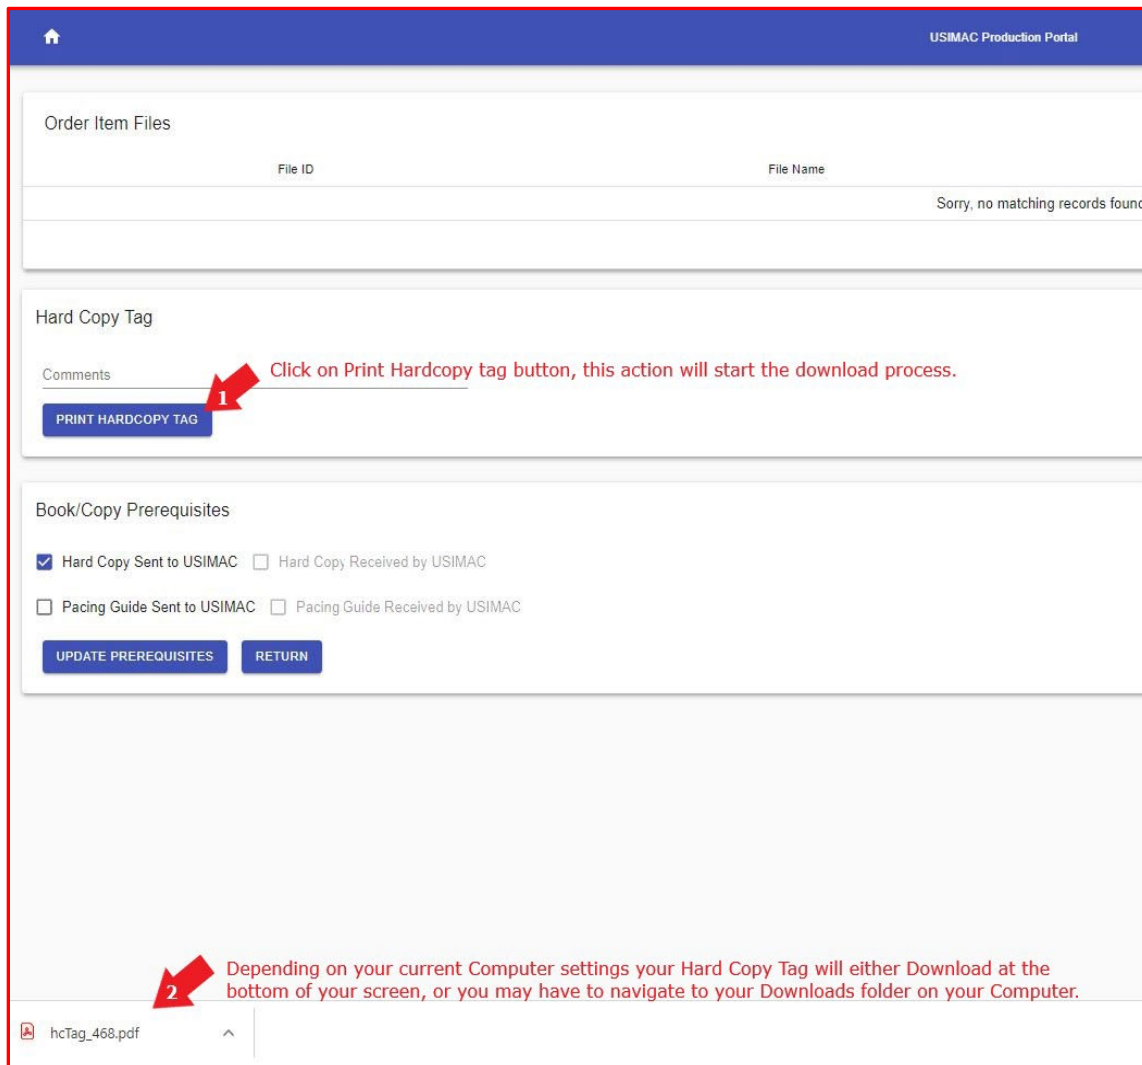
USIMAC Production Portal

Order Item Files

| File ID | File Name |
|---|---|
| | Sorry, no matching records found |

Hard Copy Tag

Comments

Click on Print Hardcopy tag button, this action will start the download process.

1

PRINT HARDCOPY TAG

Book/Copy Prerequisites

Hard Copy Sent to USIMAC  Hard Copy Received by USIMAC

Pacing Guide Sent to USIMAC  Pacing Guide Received by USIMAC

UPDATE PREREQUISITES  RETURN

2

Depending on your current Computer settings your Hard Copy Tag will either Download at the bottom of your screen, or you may have to navigate to your Downloads folder on your Computer.

hcTag_468.pdf